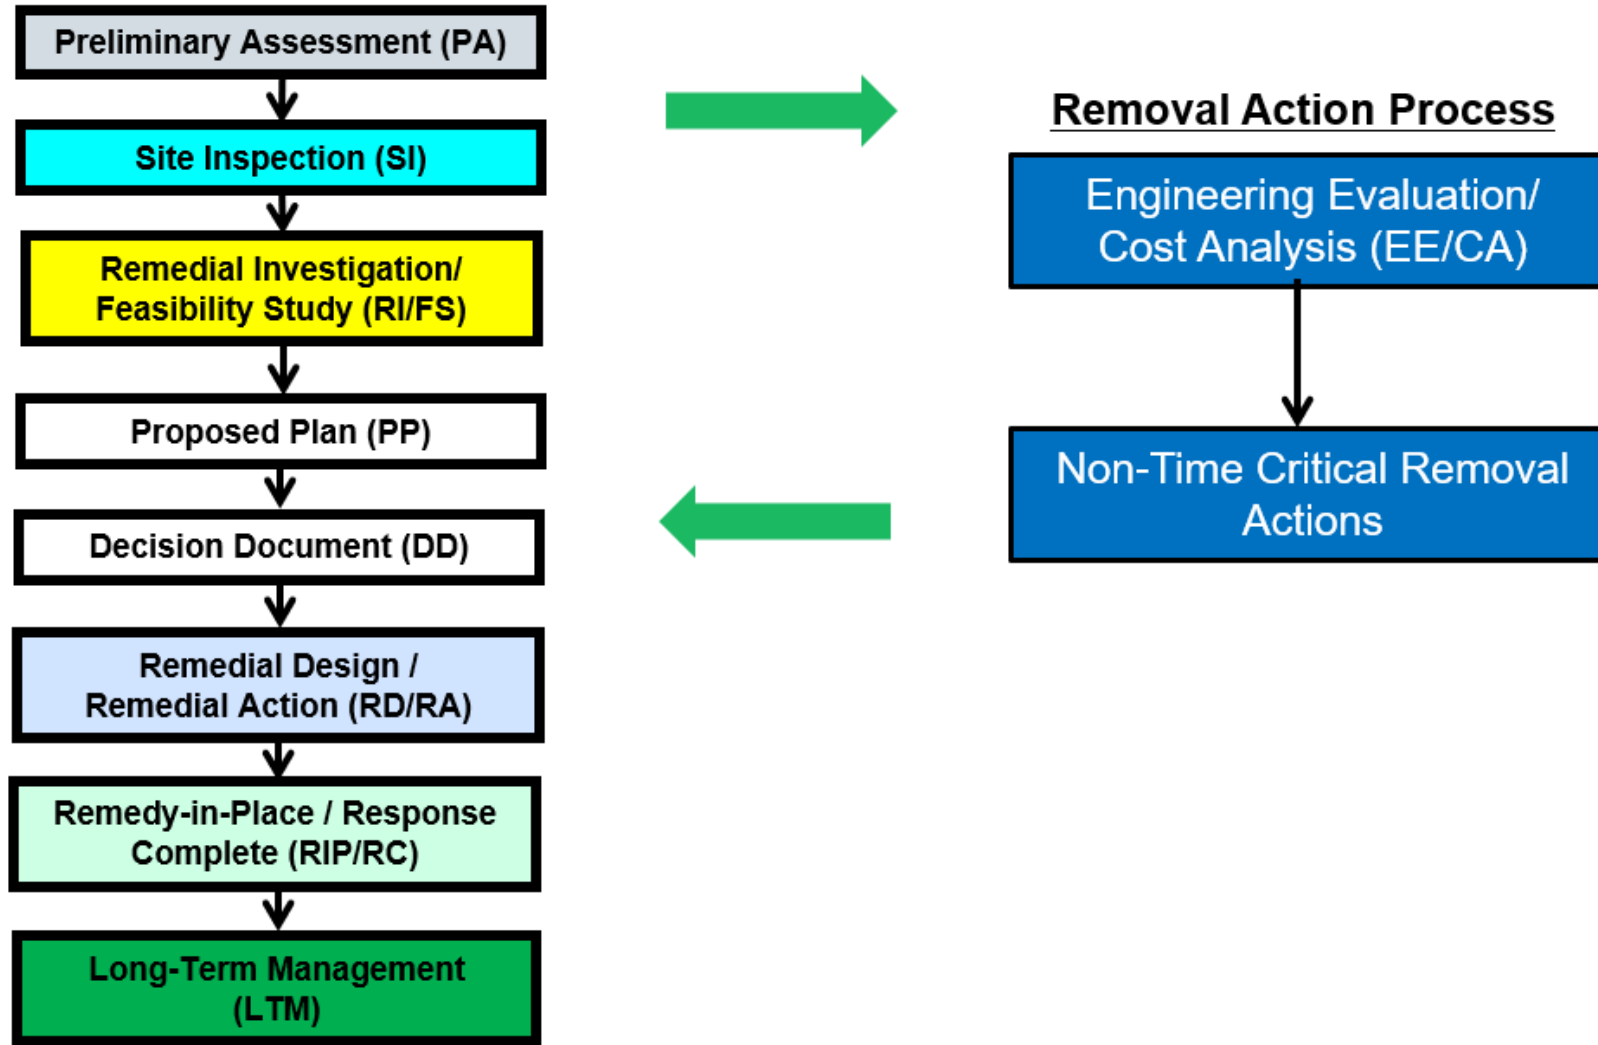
Preliminary Assessment (PA)

Site Inspection (SI)

Remedial Investigation/ Feasibility Study (RI/FS)

Proposed Plan (PP)

Decision Document (DD)

Remedial Design / Remedial Action (RD/RA)

Remedy-in-Place / Response Complete (RIP/RC)

Long-Term Management (LTM)

Removal Action Process

Engineering Evaluation/ Cost Analysis (EE/CA)

Non-Time Critical Removal Actions